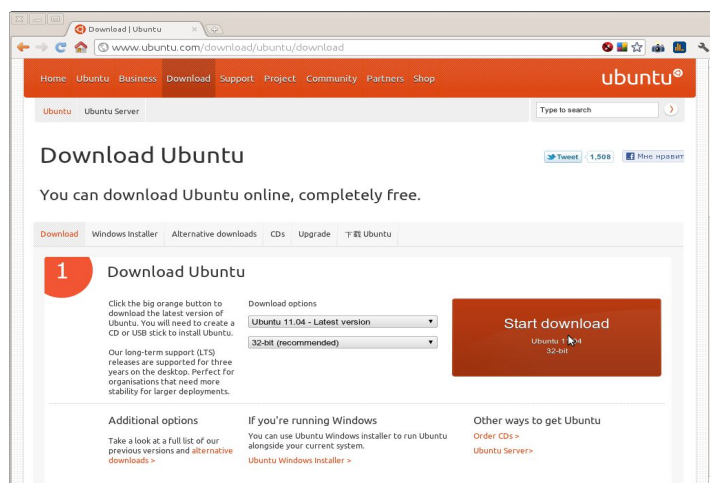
Download | Ubuntu

www.ubuntu.com/download/ubuntu/download

Home Ubuntu Business Download Support Project Community Partners Shop

ubuntu

Ubuntu Ubuntu Server

Type to search

Download Ubuntu

Tweet 1,508 Мне нравит

You can download Ubuntu online, completely free.

Download Windows Installer Alternative downloads CDs Upgrade 下載 Ubuntu

1

Download Ubuntu

Click the big orange button to download the latest version of Ubuntu. You will need to create a CD or USB stick to install Ubuntu.

Our long-term support (LTS) releases are supported for three years on the desktop. Perfect for organisations that need more stability for larger deployments.

Download options

Ubuntu 11.04 - Latest version

32-bit (recommended)

Start download

Ubuntu 11.04
32-bit

Additional options

Take a look at a full list of our previous versions and alternative downloads >

If you're running Windows

You can use Ubuntu Windows installer to run Ubuntu alongside your current system.

Ubuntu Windows Installer >

Other ways to get Ubuntu

Order CDs >

Ubuntu Server>